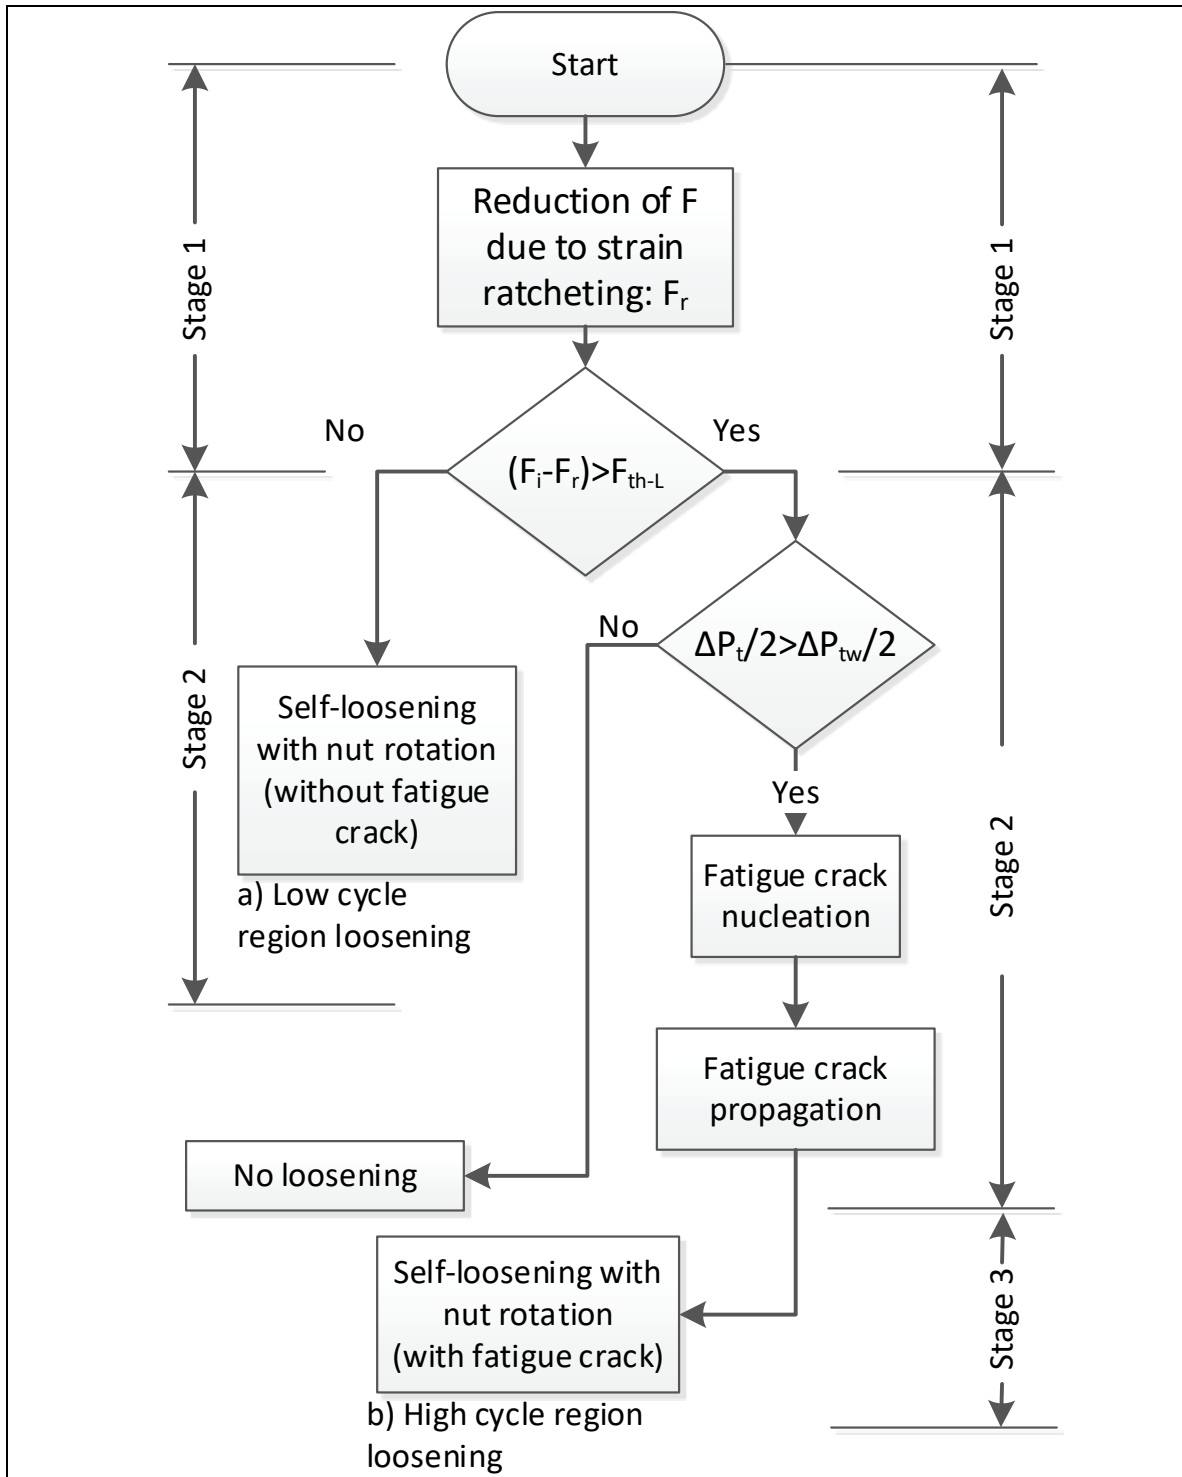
Start

Stage 1

Stage 1

Reduction of F due to strain ratcheting: $F_r$

No

Yes

$(F_i-F_r)>F_{th-L}$

Stage 2

No

$\Delta P_t/2>\Delta P_{tw}/2$

Self-loosening with nut rotation (without fatigue crack)

a) Low cycle region loosening

Yes

Fatigue crack nucleation

Stage 2

Fatigue crack propagation

No loosening

Self-loosening with nut rotation (with fatigue crack)

Stage 3

b) High cycle region loosening